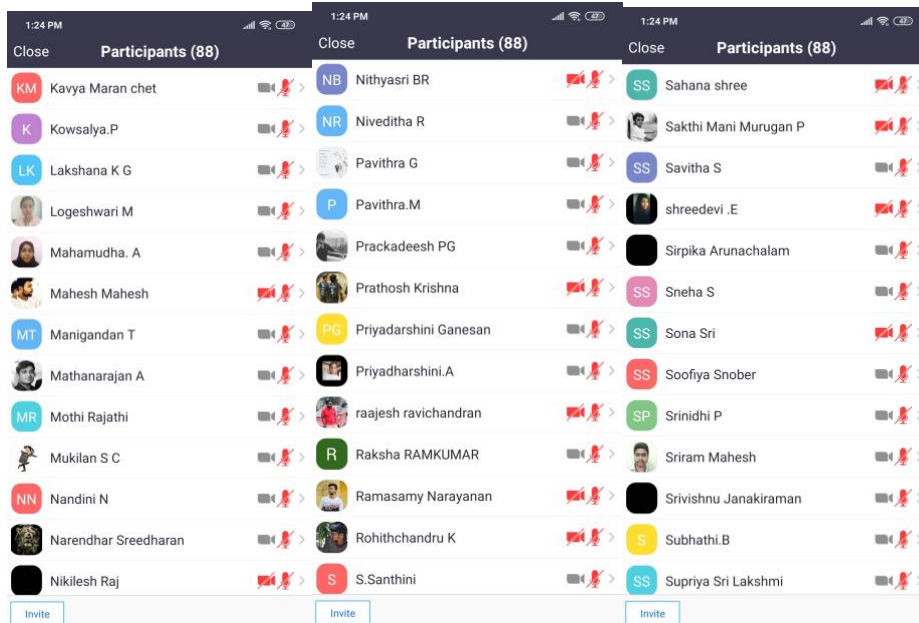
1:24 PM
Close
Participants (88)

KM Kavya Maran chet
K Kowsalya.P
LK Lakshana K G
Logeshwari M
Mahamudha. A
Mahesh Mahesh
MT Manigandan T
Mathanarajan A
MR Mothi Rajathi
Mukilan S C
NN Nandini N
Narendhar Sreedharan
Nikilesh Raj

Invite

1:24 PM
Close
Participants (88)

NB Nithyasri BR
NR Niveditha R
Pavithra G
P Pavithra.M
Prackadeesh PG
Prathosh Krishna
PG Priyadarshini Ganesan
Priyadharshini.A
raajesh ravichandran
R Raksha RAMKUMAR
Ramasamy Narayanan
Rohithchandru K
S S.Santhini

Invite

1:24 PM
Close
Participants (88)

SS Sahana shree
Sakthi Mani Murugan P
SS Savitha S
shreedevi .E
Sirpika Arunachalam
SS Sneha S
SS Sona Sri
SS Soofiya Snober
SP Srinidhi P
Sriram Mahesh
Srivishnu Janakiraman
S Subhathi.B
SS Supriya Sri Lakshmi

Invite